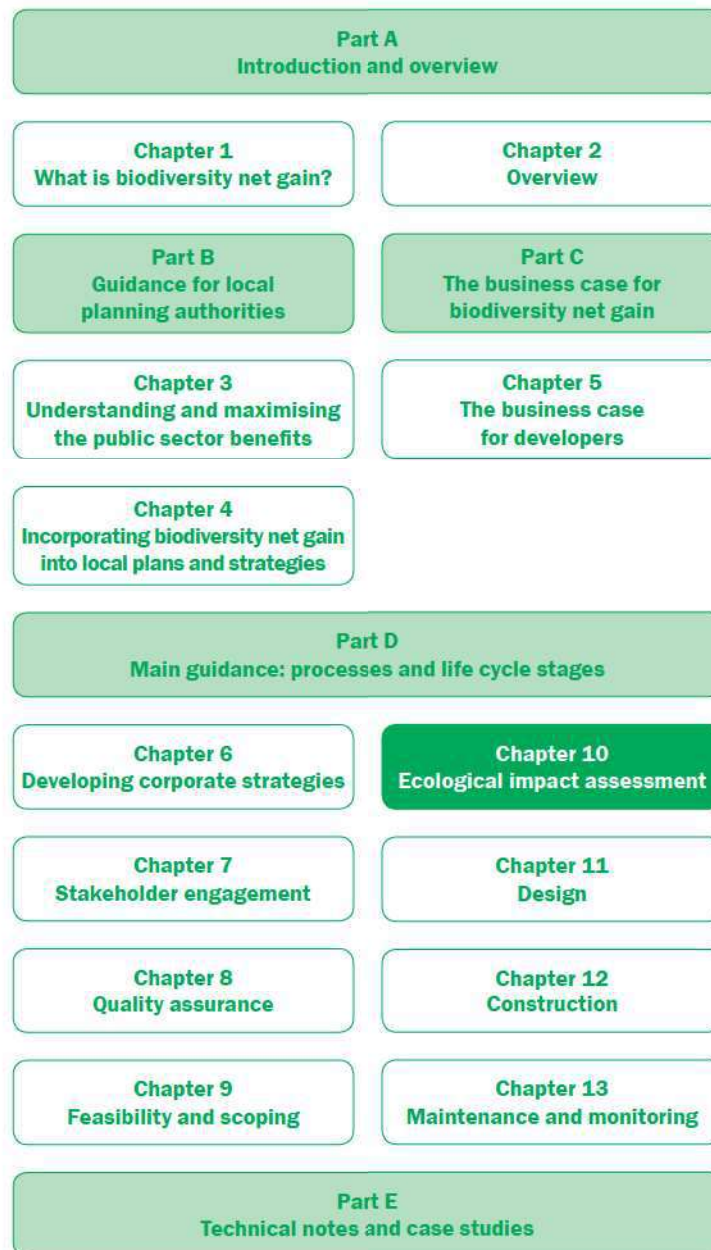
Part A
Introduction and overview

Chapter 1
What is biodiversity net gain?

Chapter 2
Overview

Part B
Guidance for local planning authorities

Part C
The business case for biodiversity net gain

Chapter 3
Understanding and maximising the public sector benefits

Chapter 5
The business case for developers

Chapter 4
Incorporating biodiversity net gain into local plans and strategies

Part D
Main guidance: processes and life cycle stages

Chapter 6
Developing corporate strategies

Chapter 10
Ecological impact assessment

Chapter 7
Stakeholder engagement

Chapter 11
Design

Chapter 8
Quality assurance

Chapter 12
Construction

Chapter 9
Feasibility and scoping

Chapter 13
Maintenance and monitoring

Part E
Technical notes and case studies